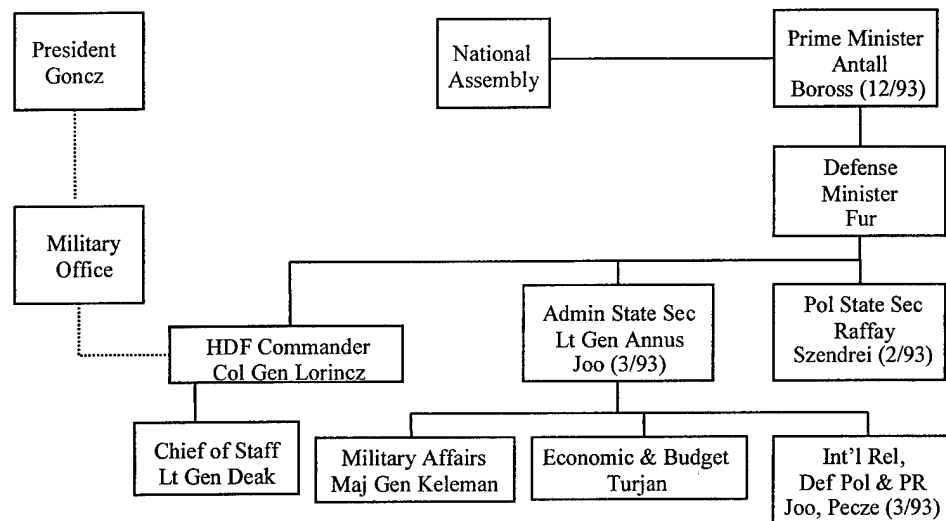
President Goncz

National Assembly

Prime Minister Antall Boross (12/93)

Defense Minister Fur

Military Office

HDF Commander Col Gen Lorincz

Admin State Sec Lt Gen Annus Joo (3/93)

Pol State Sec Raffay Szendrei (2/93)

Chief of Staff Lt Gen Deak

Military Affairs Maj Gen Keleman

Economic & Budget Turjan

Int'l Rel, Def Pol & PR Joo, Pecze (3/93)